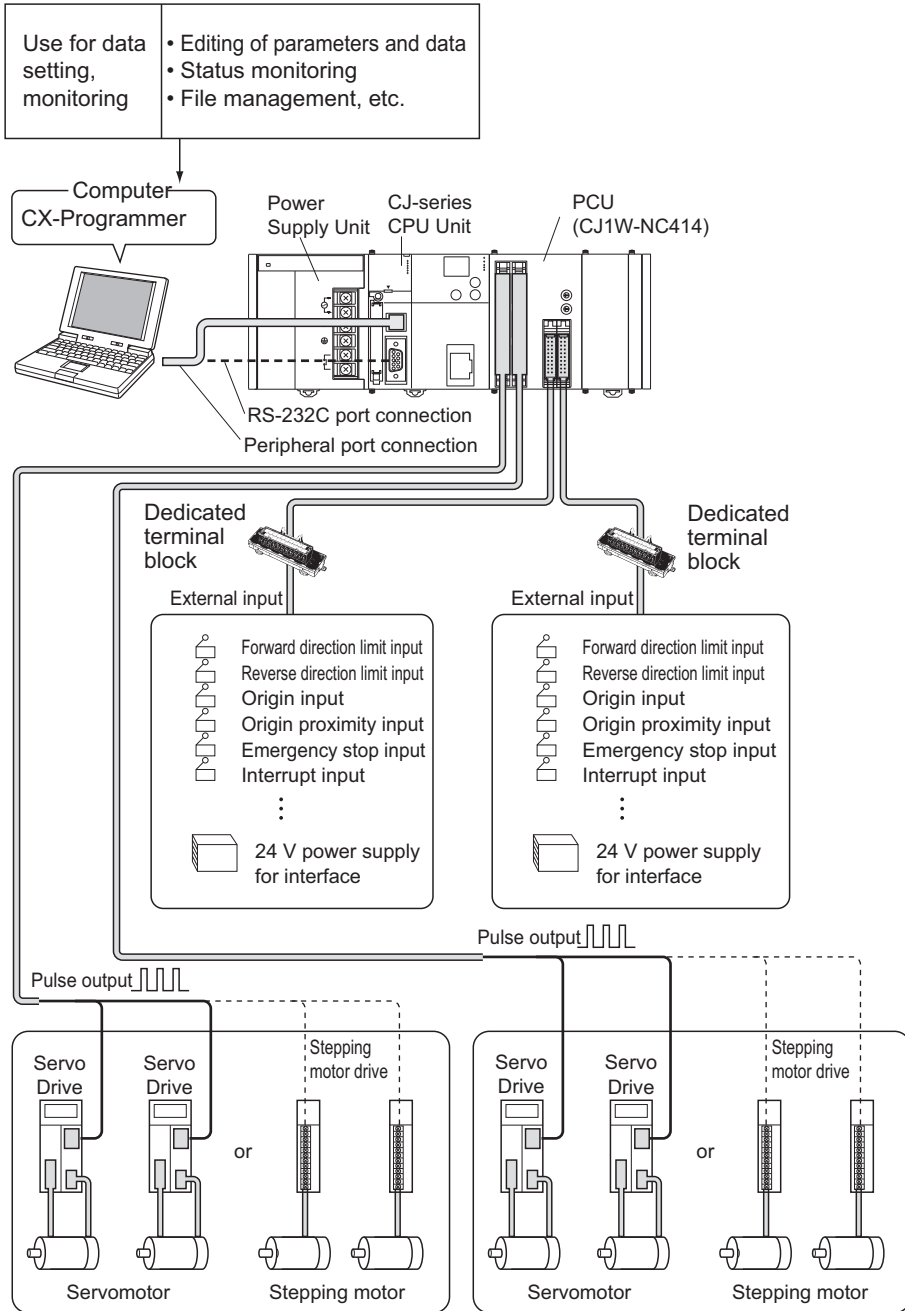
| Use for data setting, monitoring | • Editing of parameters and data • Status monitoring • File management, etc. |
|---|---|

Computer
CX-Programmer

Power Supply Unit

CJ-series CPU Unit

PCU (CJ1W-NC414)

RS-232C port connection

Peripheral port connection

Dedicated terminal block

Dedicated terminal block

External input

Forward direction limit input
Reverse direction limit input
Origin input
Origin proximity input
Emergency stop input
Interrupt input
⋮
24 V power supply for interface

External input

Forward direction limit input
Reverse direction limit input
Origin input
Origin proximity input
Emergency stop input
Interrupt input
⋮
24 V power supply for interface

Pulse output

Pulse output

Servo Drive

Servo Drive

Stepping motor drive

or

Servomotor

Stepping motor

Servo Drive

Servo Drive

Stepping motor drive

or

Servomotor

Stepping motor